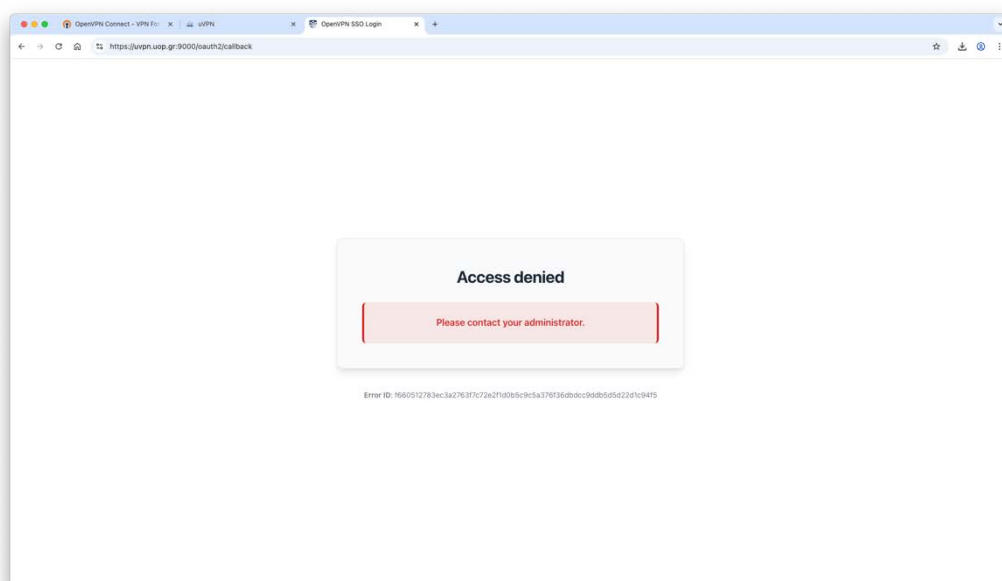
OpenVPN Connect - VPN For
uVPN
OpenVPN SSO Login

https://uvpn.uop.gr:9000/oauth2/callback

Access denied

Please contact your administrator.

Error ID: f660512783ec3a2763f7c72e2f1d0b5c9c5a376f36dbdcc9ddb5d5d22d1c94f5